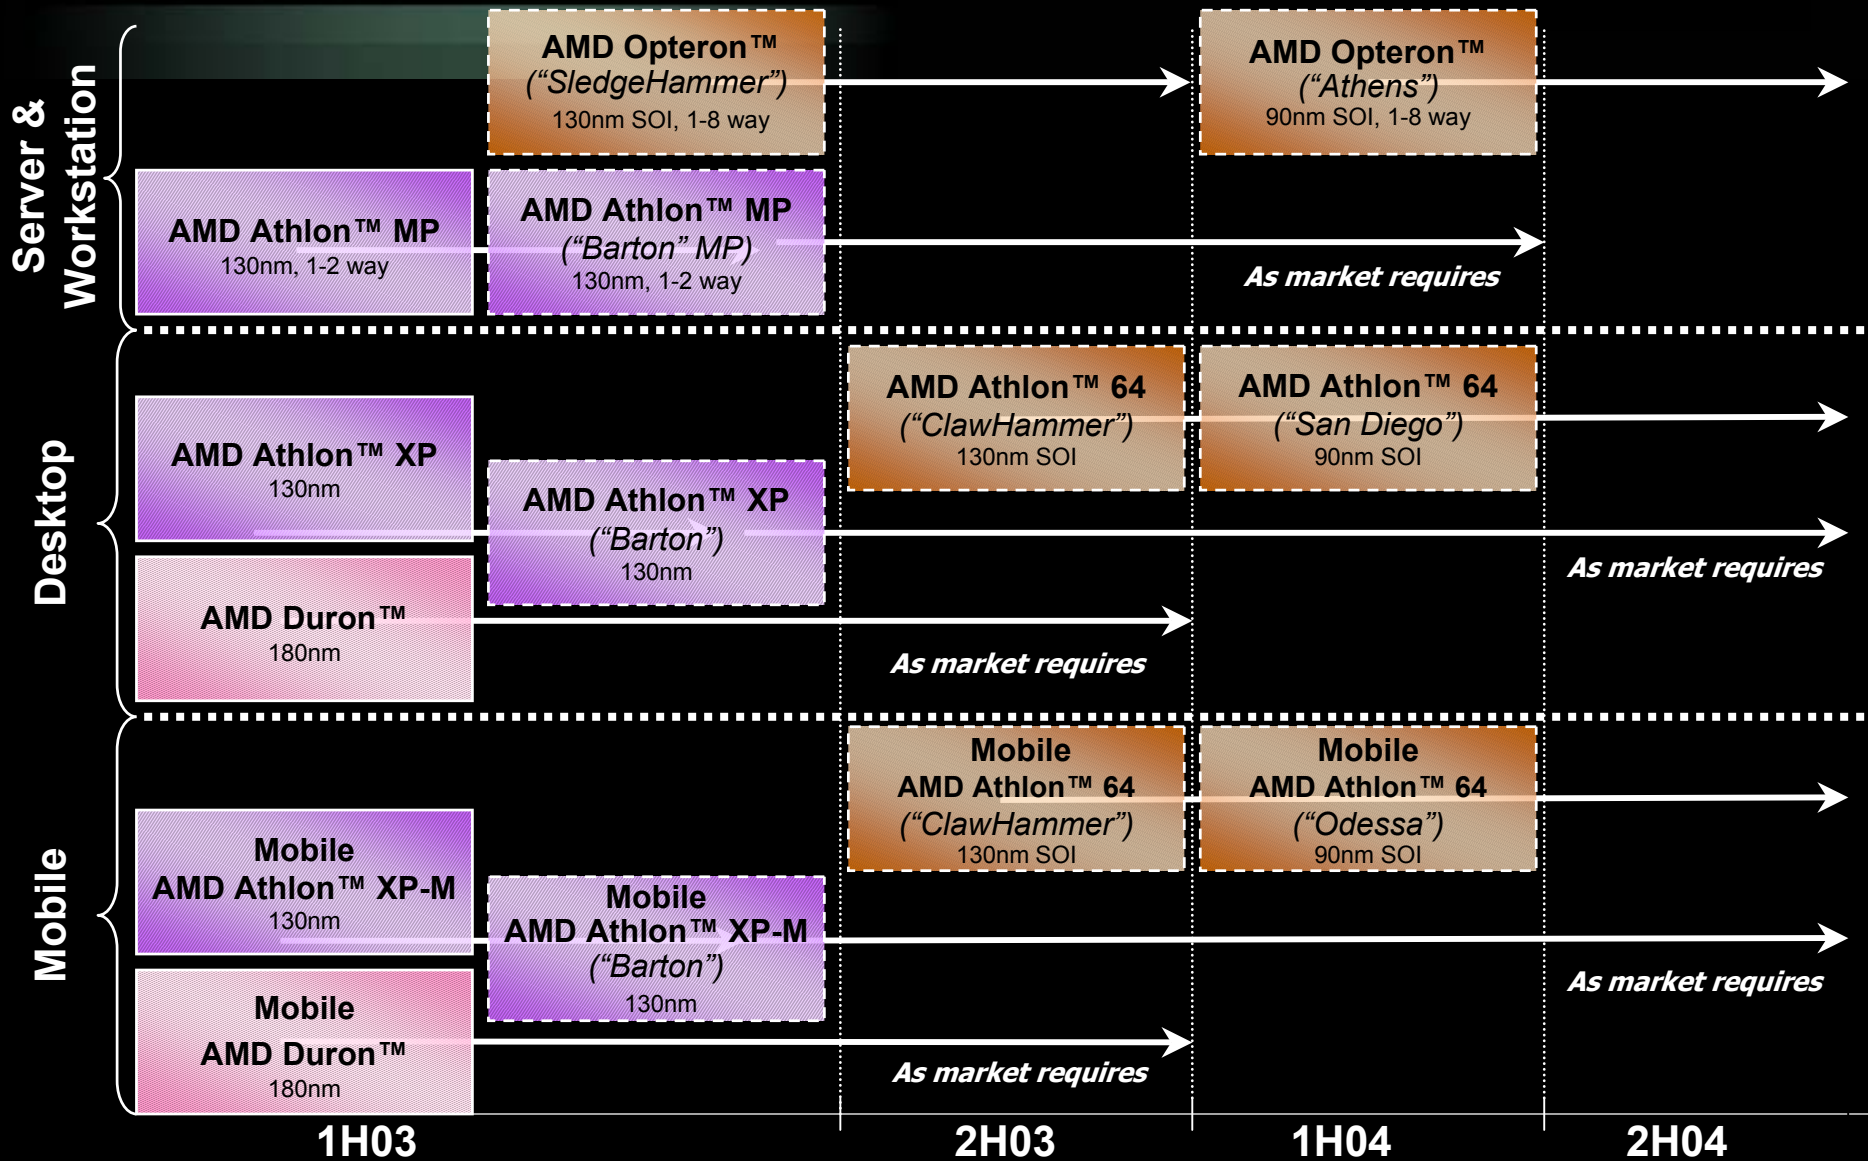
Server & Workstation

AMD Opteron™
("SledgeHammer")
130nm SOI, 1-8 way

AMD Opteron™
("Athens")
90nm SOI, 1-8 way

AMD Athlon™ MP
130nm, 1-2 way

AMD Athlon™ MP
("Barton" MP)
130nm, 1-2 way

As market requires

Desktop

AMD Athlon™ 64
("ClawHammer")
130nm SOI

AMD Athlon™ 64
("San Diego")
90nm SOI

AMD Athlon™ XP
130nm

AMD Athlon™ XP
("Barton")
130nm

As market requires

AMD Duron™
180nm

As market requires

Mobile

Mobile
AMD Athlon™ 64
("ClawHammer")
130nm SOI

Mobile
AMD Athlon™ 64
("Odessa")
90nm SOI

Mobile
AMD Athlon™ XP-M
130nm

Mobile
AMD Athlon™ XP-M
("Barton")
130nm

As market requires

Mobile
AMD Duron™
180nm

As market requires

1H03 2H03 1H04 2H04